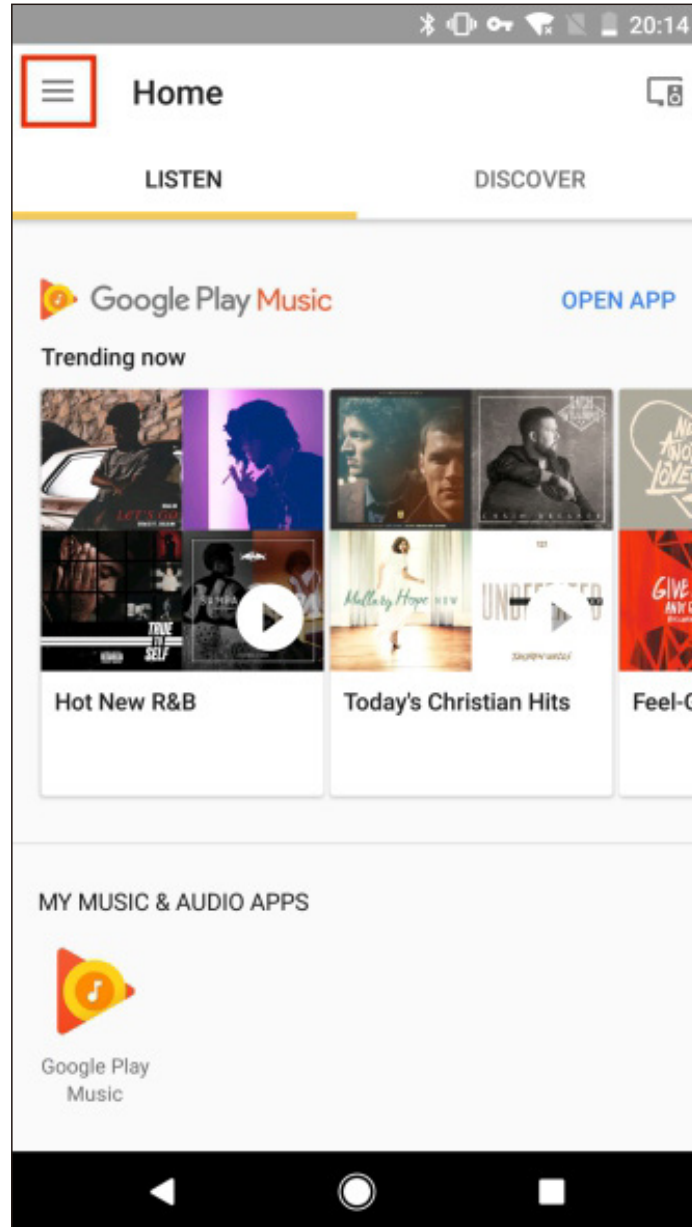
20:14

Home

LISTEN

DISCOVER

Google Play Music

OPEN APP

Trending now

LET'S GO

TRUE TO SELF

Mallary Hope

UNDEFEATED

GIVE

Hot New R&B

Today's Christian Hits

Feel-G

MY MUSIC & AUDIO APPS

Google Play Music